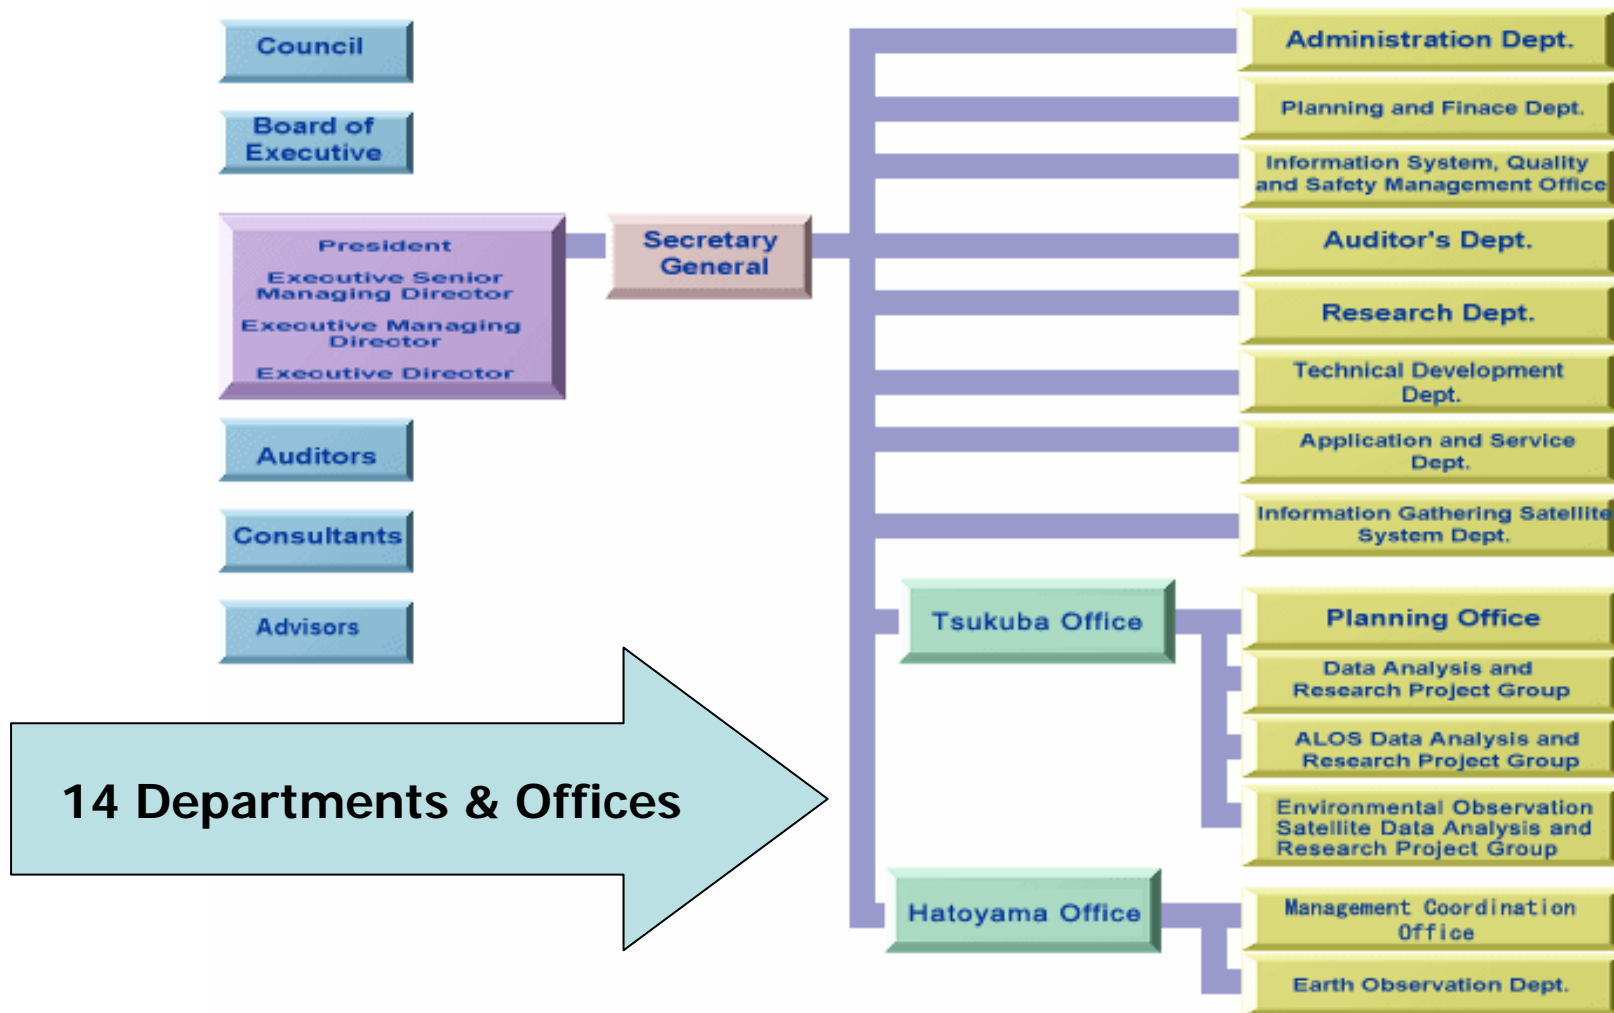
Council

Board of Executive

President

Executive Senior Managing Director

Executive Managing Director

Executive Director

Auditors

Consultants

Advisors

Secretary General

Administration Dept.

Planning and Finace Dept.

Information System, Quality and Safety Management Office

Auditor's Dept.

Research Dept.

Technical Development Dept.

Application and Service Dept.

Information Gathering Satellite System Dept.

Tsukuba Office

Planning Office

Data Analysis and Research Project Group

ALOS Data Analysis and Research Project Group

Environmental Observation Satellite Data Analysis and Research Project Group

Hatoyama Office

Management Coordination Office

Earth Observation Dept.

14 Departments & Offices